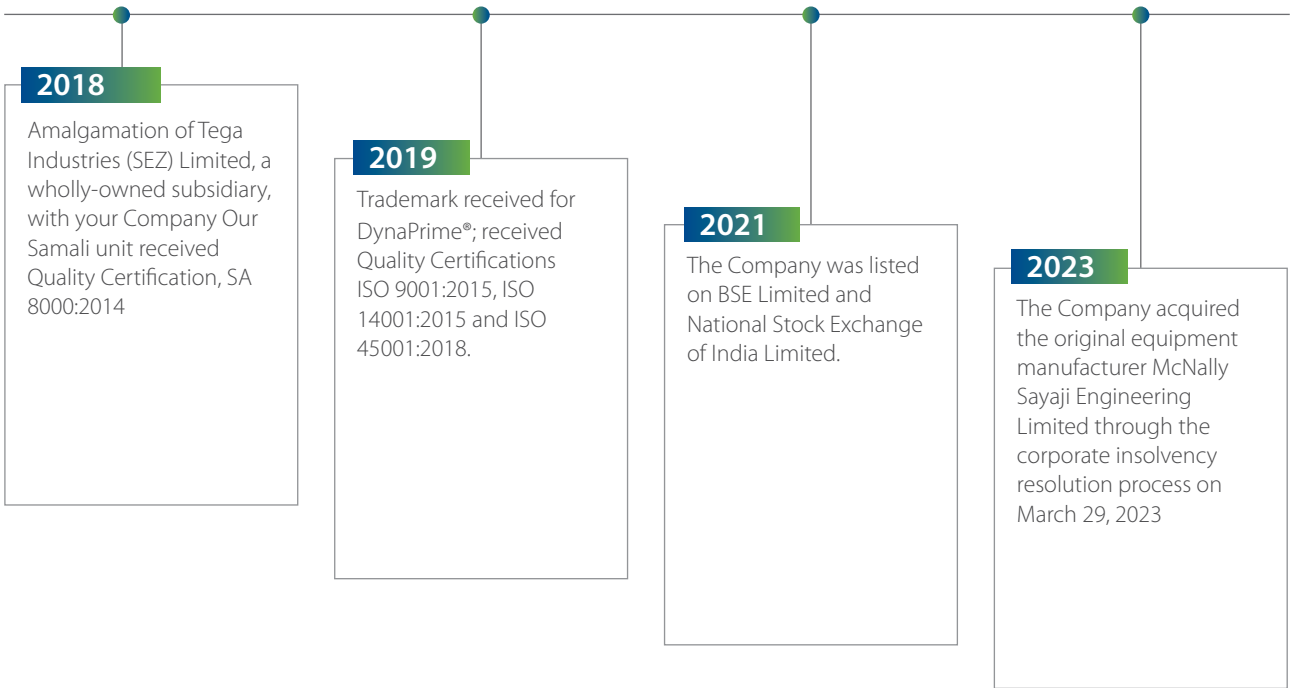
2018

Amalgamation of Tega Industries (SEZ) Limited, a wholly-owned subsidiary, with your Company Our Samali unit received Quality Certification, SA 8000:2014

2019

Trademark received for DynaPrime®; received Quality Certifications ISO 9001:2015, ISO 14001:2015 and ISO 45001:2018.

2021

The Company was listed on BSE Limited and National Stock Exchange of India Limited.

2023

The Company acquired the original equipment manufacturer McNally Sayaji Engineering Limited through the corporate insolvency resolution process on March 29, 2023